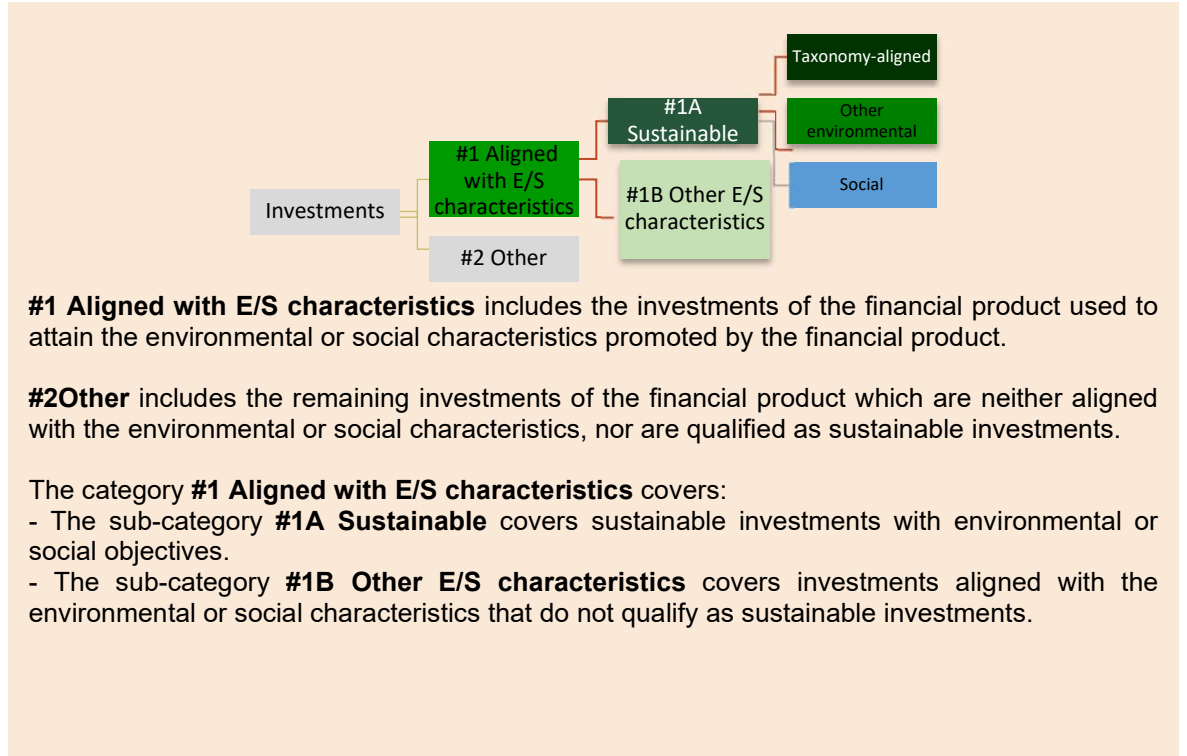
Investments

#1 Aligned with E/S characteristics

#2 Other

#1A Sustainable

#1B Other E/S characteristics

Taxonomy-aligned

Other environmental

Social

**#1 Aligned with E/S characteristics** includes the investments of the financial product used to attain the environmental or social characteristics promoted by the financial product.

**#2Other** includes the remaining investments of the financial product which are neither aligned with the environmental or social characteristics, nor are qualified as sustainable investments.

The category **#1 Aligned with E/S characteristics** covers:
- The sub-category **#1A Sustainable** covers sustainable investments with environmental or social objectives.
- The sub-category **#1B Other E/S characteristics** covers investments aligned with the environmental or social characteristics that do not qualify as sustainable investments.